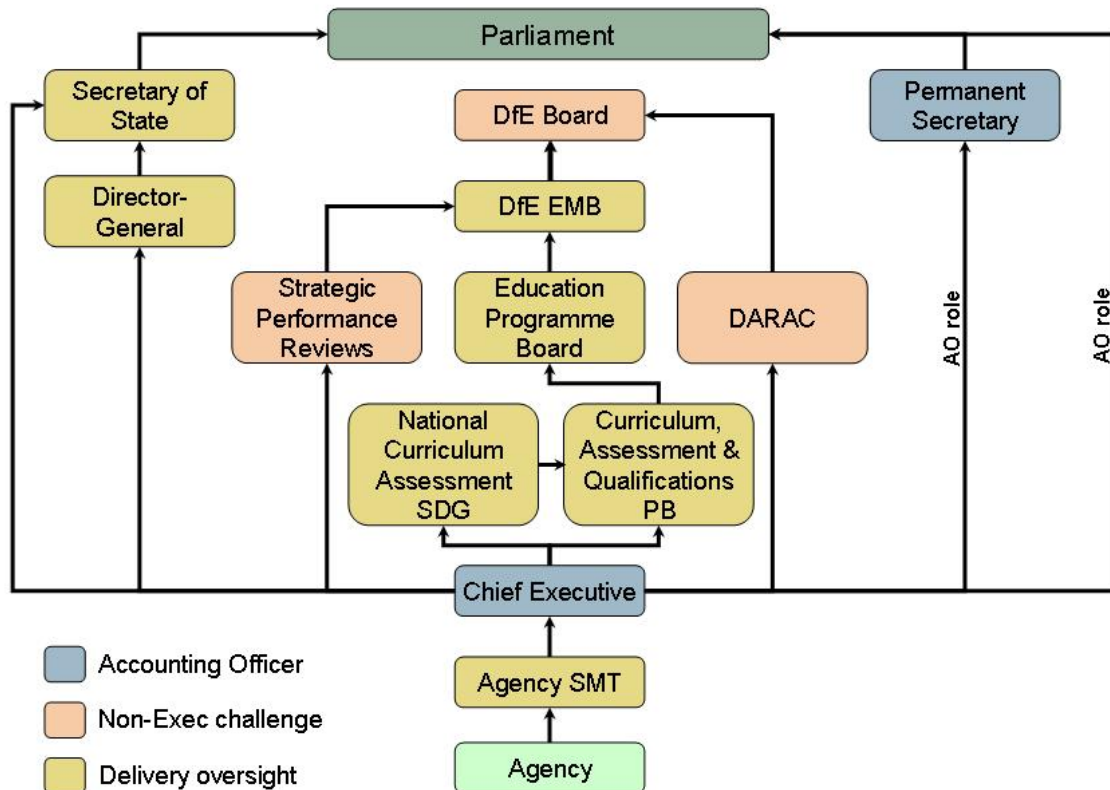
Parliament

Secretary of State

Permanent Secretary

DfE Board

Director-General

DfE EMB

Strategic Performance Reviews

Education Programme Board

DARAC

AO role

AO role

National Curriculum Assessment SDG

Curriculum, Assessment & Qualifications PB

Chief Executive

Agency SMT

Agency

Accounting Officer

Non-Exec challenge

Delivery oversight